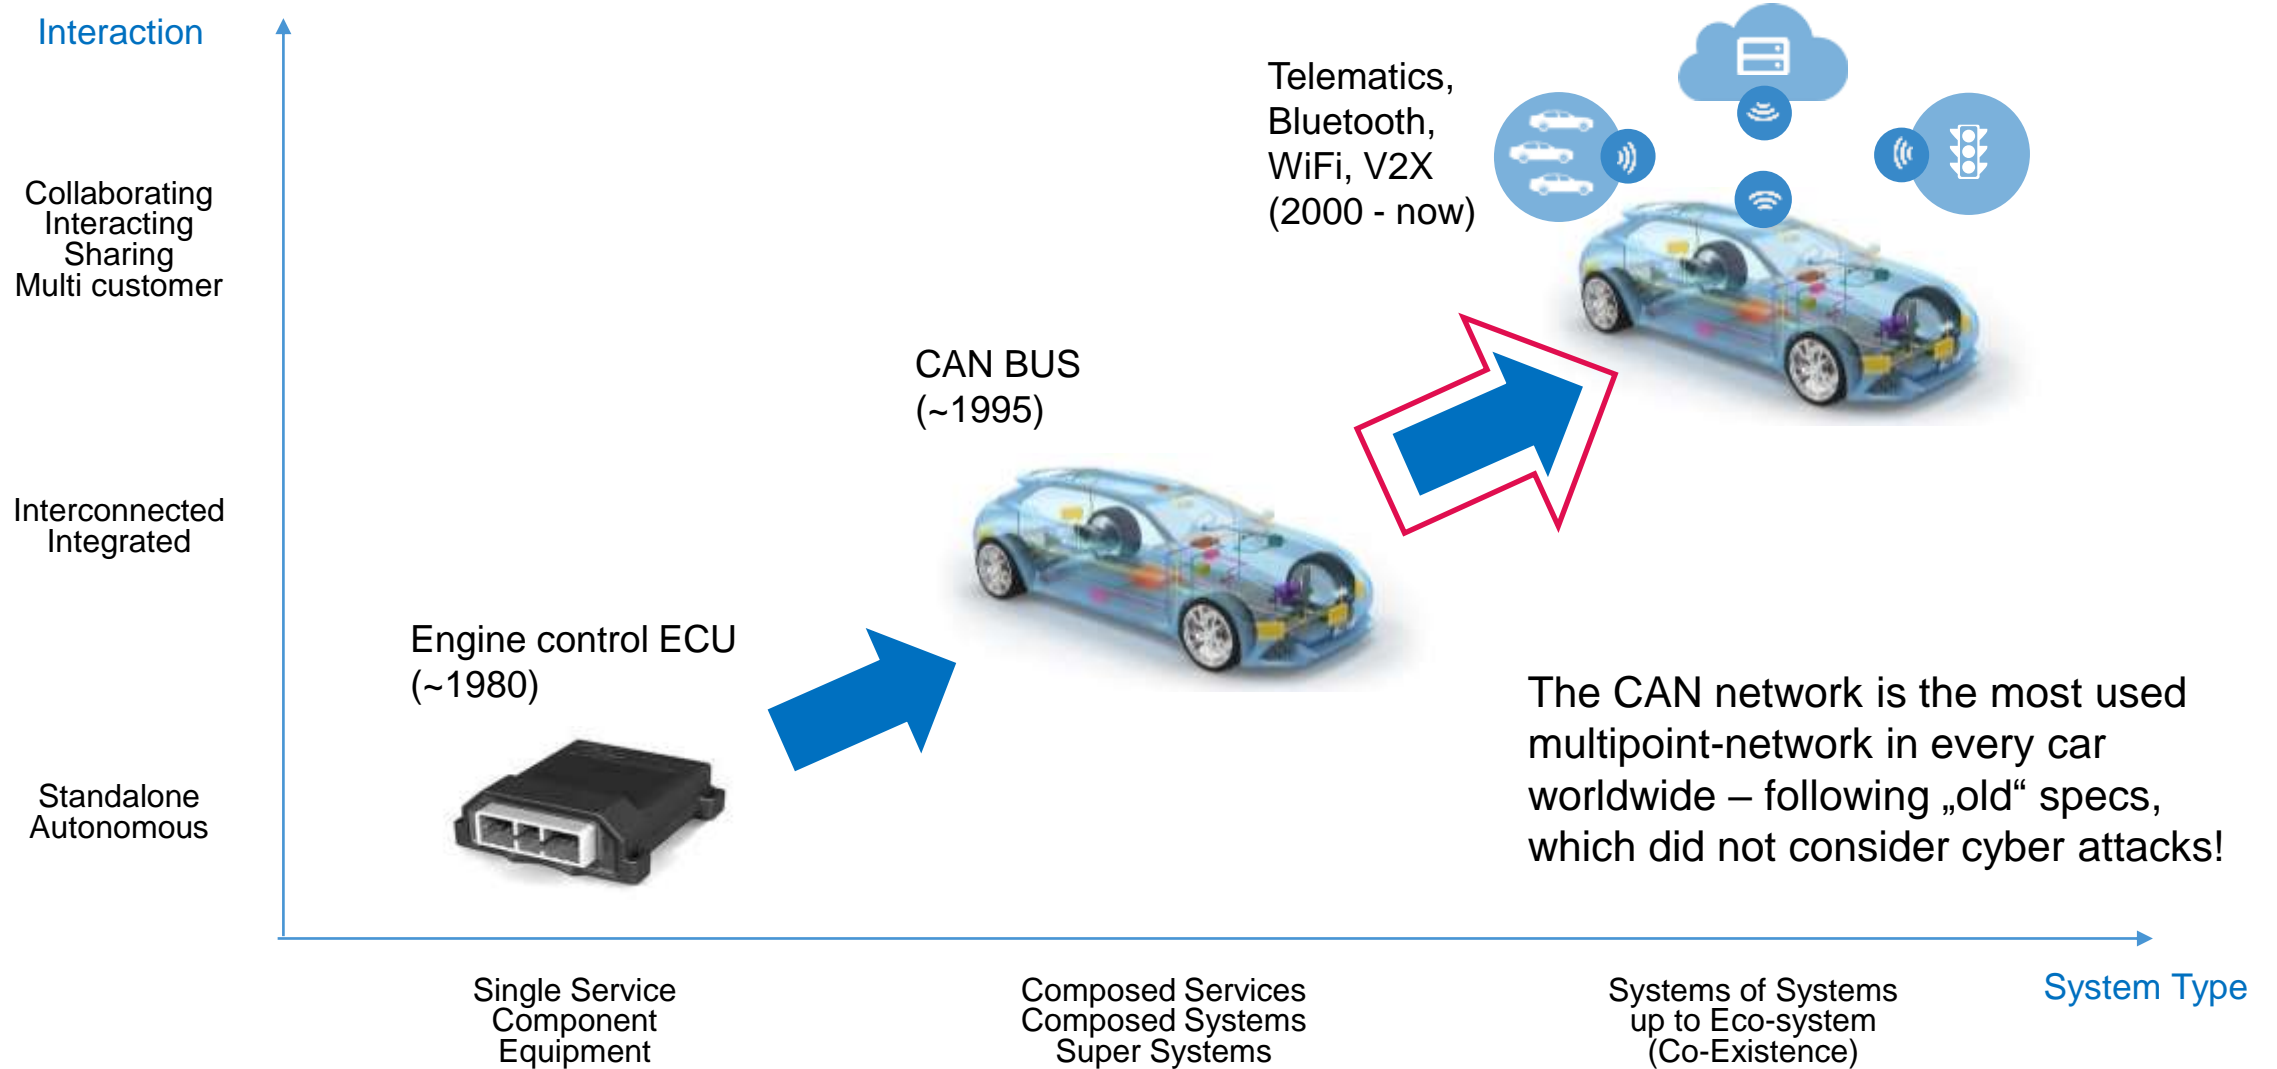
Interaction

Collaborating
Interacting
Sharing
Multi customer

Interconnected
Integrated

Standalone
Autonomous

Telematics,
Bluetooth,
WiFi, V2X
(2000 - now)

CAN BUS
(~1995)

Engine control ECU
(~1980)

The CAN network is the most used multipoint-network in every car worldwide – following „old“ specs, which did not consider cyber attacks!

Single Service
Component
Equipment

Composed Services
Composed Systems
Super Systems

Systems of Systems
up to Eco-system
(Co-Existence)

System Type